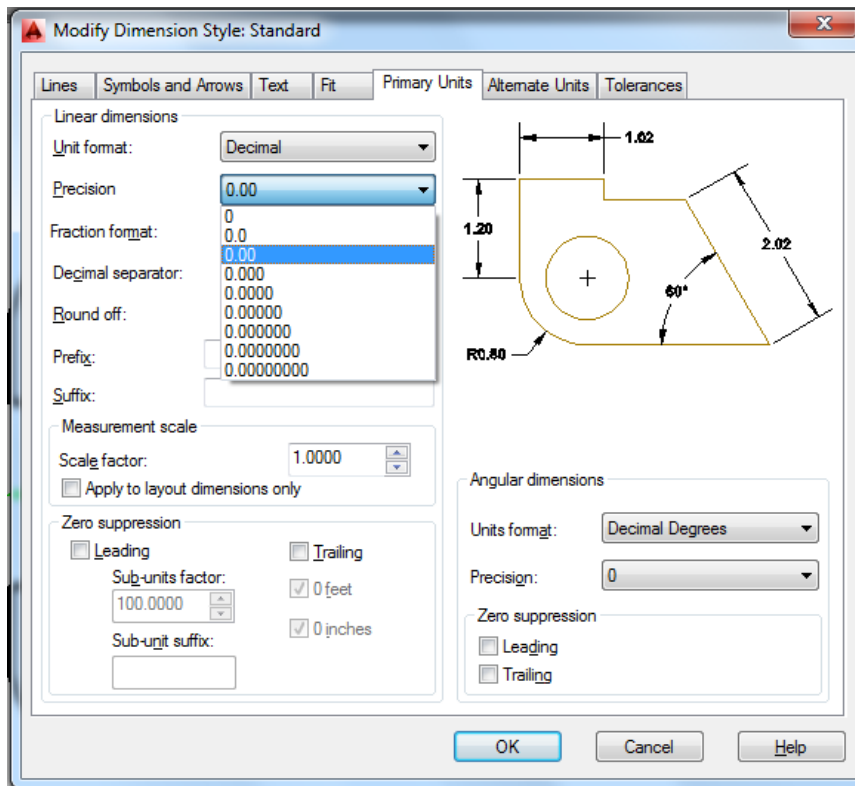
Modify Dimension Style: Standard

Lines | Symbols and Arrows | Text | Fit | Primary Units | Alternate Units | Tolerances

Linear dimensions
Unit format: Decimal
Precision 0.00
0
0.0
0.00
0.000
0.0000
0.00000
0.000000
0.0000000
0.00000000
Fraction format:
Decimal separator:
Round off:
Prefix:
Suffix:

Measurement scale
Scale factor: 1.0000
Apply to layout dimensions only

Zero suppression
Leading
Trailing
Sub-units factor:
100.0000
0 feet
Sub-unit suffix:
0 inches

1.02
1.20
2.02
60°
R0.80

Angular dimensions
Units format: Decimal Degrees
Precision: 0
Zero suppression
Leading
Trailing

OK | Cancel | Help